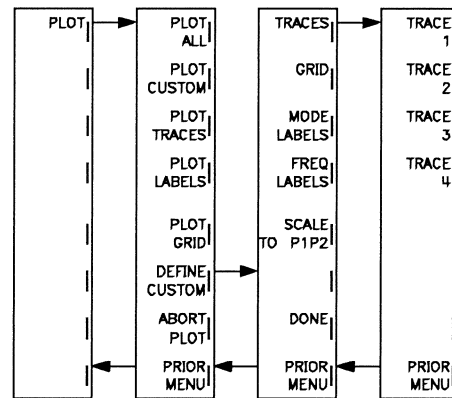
PLOT

PLOT ALL
PLOT CUSTOM
PLOT TRACES
PLOT LABELS
PLOT GRID
DEFINE CUSTOM
ABORT PLOT
PRIOR MENU

TRACES
GRID
MODE LABELS
FREQ LABELS
SCALE TO P1P2
DONE
PRIOR MENU

TRACE 1
TRACE 2
TRACE 3
TRACE 4
PRIOR MENU